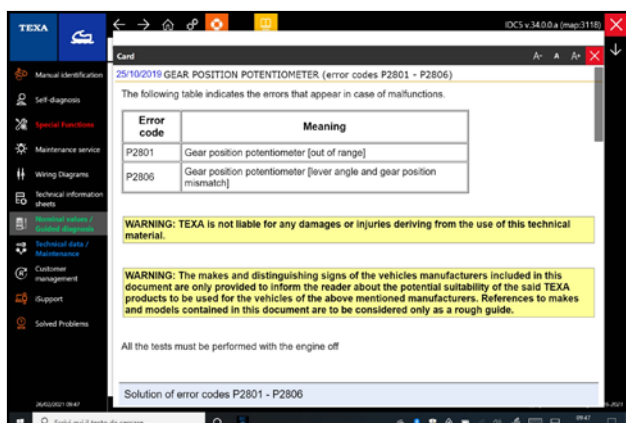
TEXA

IDC5 v.34.0.0.a (map:3118)

Card

A- A A+

25/10/2019 GEAR POSITION POTENTIOMETER (error codes P2801 - P2806)

The following table indicates the errors that appear in case of malfunctions.

| Error code | Meaning |
|---|---|
| P2801 | Gear position potentiometer [out of range] |
| P2806 | Gear position potentiometer [lever angle and gear position mismatch] |

WARNING: TEXA is not liable for any damages or injuries deriving from the use of this technical material.

WARNING: The makes and distinguishing signs of the vehicles manufacturers included in this document are only provided to inform the reader about the potential suitability of the said TEXA products to be used for the vehicles of the above mentioned manufacturers. References to makes and models contained in this document are to be considered only as a rough guide.

All the tests must be performed with the engine off

Solution of error codes P2801 - P2806

Manual identification

Self-diagnosis

Special functions

Maintenance service

Wiring Diagrams

Technical information sheets

Nominal values / Guided diagnosis

Technical data / Maintenance

Customer management

iSupport

Solved Problems

26/02/2021 09:47

Scrivi qui il testo da cercare

09:47